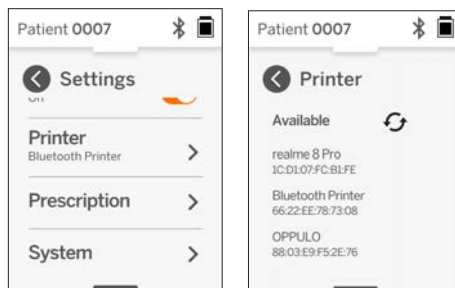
Patient 0007

Settings

Printer
Bluetooth Printer

Prescription

System

Patient 0007

Printer

Available

realme 8 Pro
1C:D1:07:FC:B1:FE

Bluetooth Printer
66:22:EE:78:73:08

OPPULO
88:03:E9:F5:2E:76